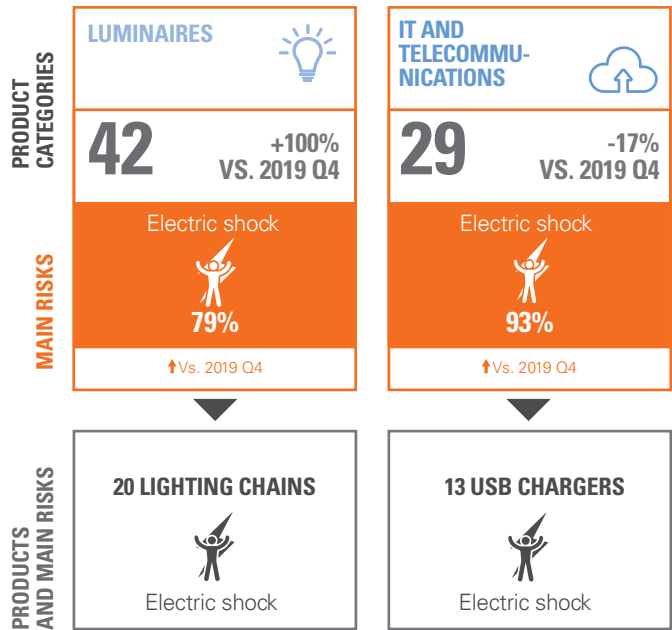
PRODUCT CATEGORIES

LUMINAIRES

42 +100% VS. 2019 Q4

IT AND TELECOMMUNICATIONS

29 -17% VS. 2019 Q4

MAIN RISKS

Electric shock
79%
↑Vs. 2019 Q4

Electric shock
93%
↑Vs. 2019 Q4

PRODUCTS AND MAIN RISKS

20 LIGHTING CHAINS
Electric shock

13 USB CHARGERS
Electric shock